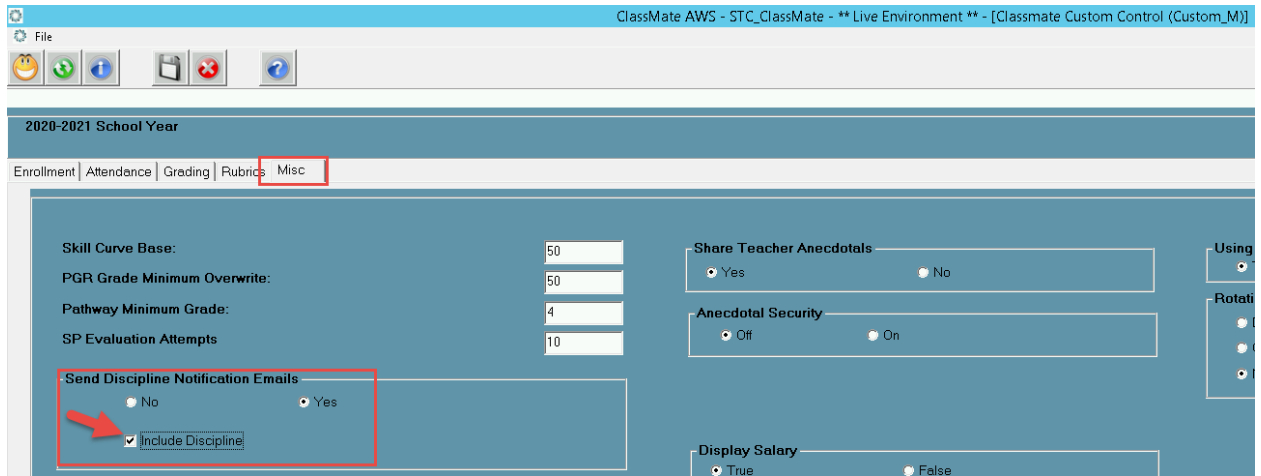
ClassMate AWS - STC_ClassMate - ** Live Environment ** - [Classmate Custom Control (Custom_M)]

File

2020-2021 School Year

Enrollment | Attendance | Grading | Rubrics | Misc

Skill Curve Base: 50

PGR Grade Minimum Overwrite: 50

Pathway Minimum Grade: 4

SP Evaluation Attempts 10

Send Discipline Notification Emails

No

Yes

Include Discipline

Share Teacher Anecdotals

Yes

No

Anecdotal Security

Off

On

Display Salary

True

False

Using

Rotati